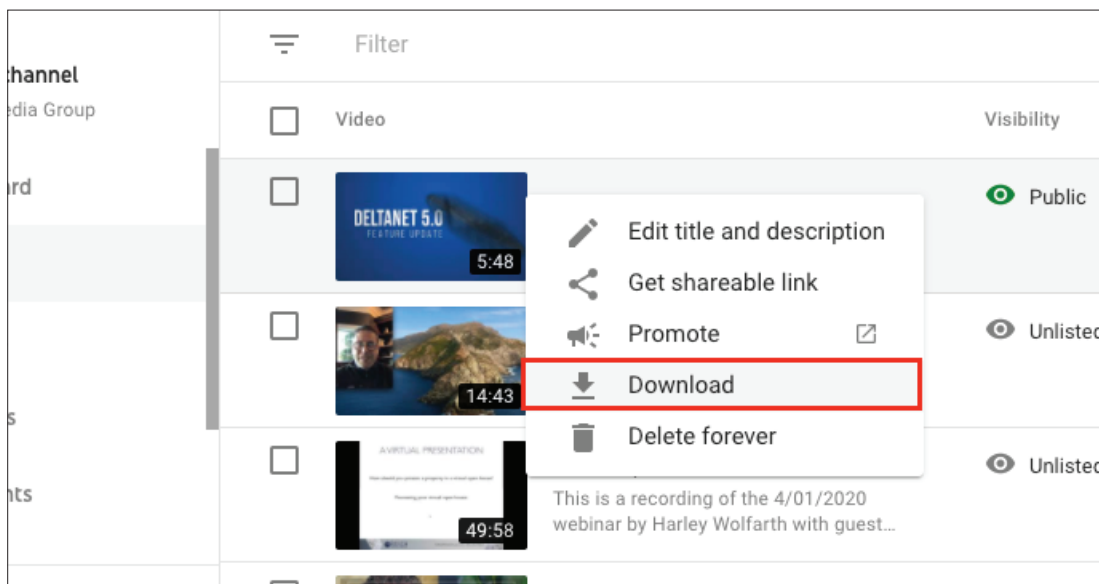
hannel
edia Group
ard
s
nts

Filter

Video
Visibility

DELTANET 5.0
FEATURE UPDATE
5:48
Public

Edit title and description
Get shareable link
Promote
Download
Delete forever

14:43
Unlisted

A VIRTUAL PRESENTATION
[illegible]
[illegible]
49:58
This is a recording of the 4/01/2020 webinar by Harley Wolfarth with guest…
Unlisted